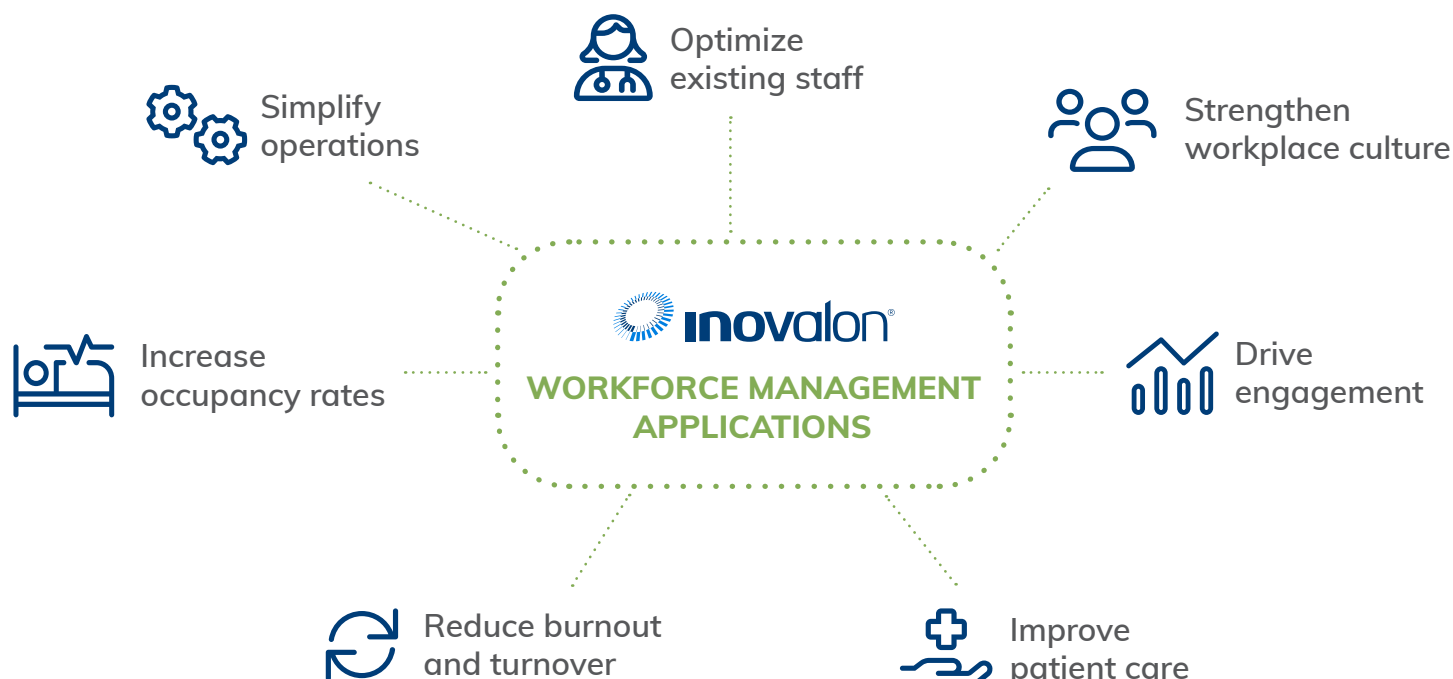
Optimize existing staff

Simplify operations

Strengthen workplace culture

inovalon®

WORKFORCE MANAGEMENT APPLICATIONS

Increase occupancy rates

Drive engagement

Reduce burnout and turnover

Improve patient care